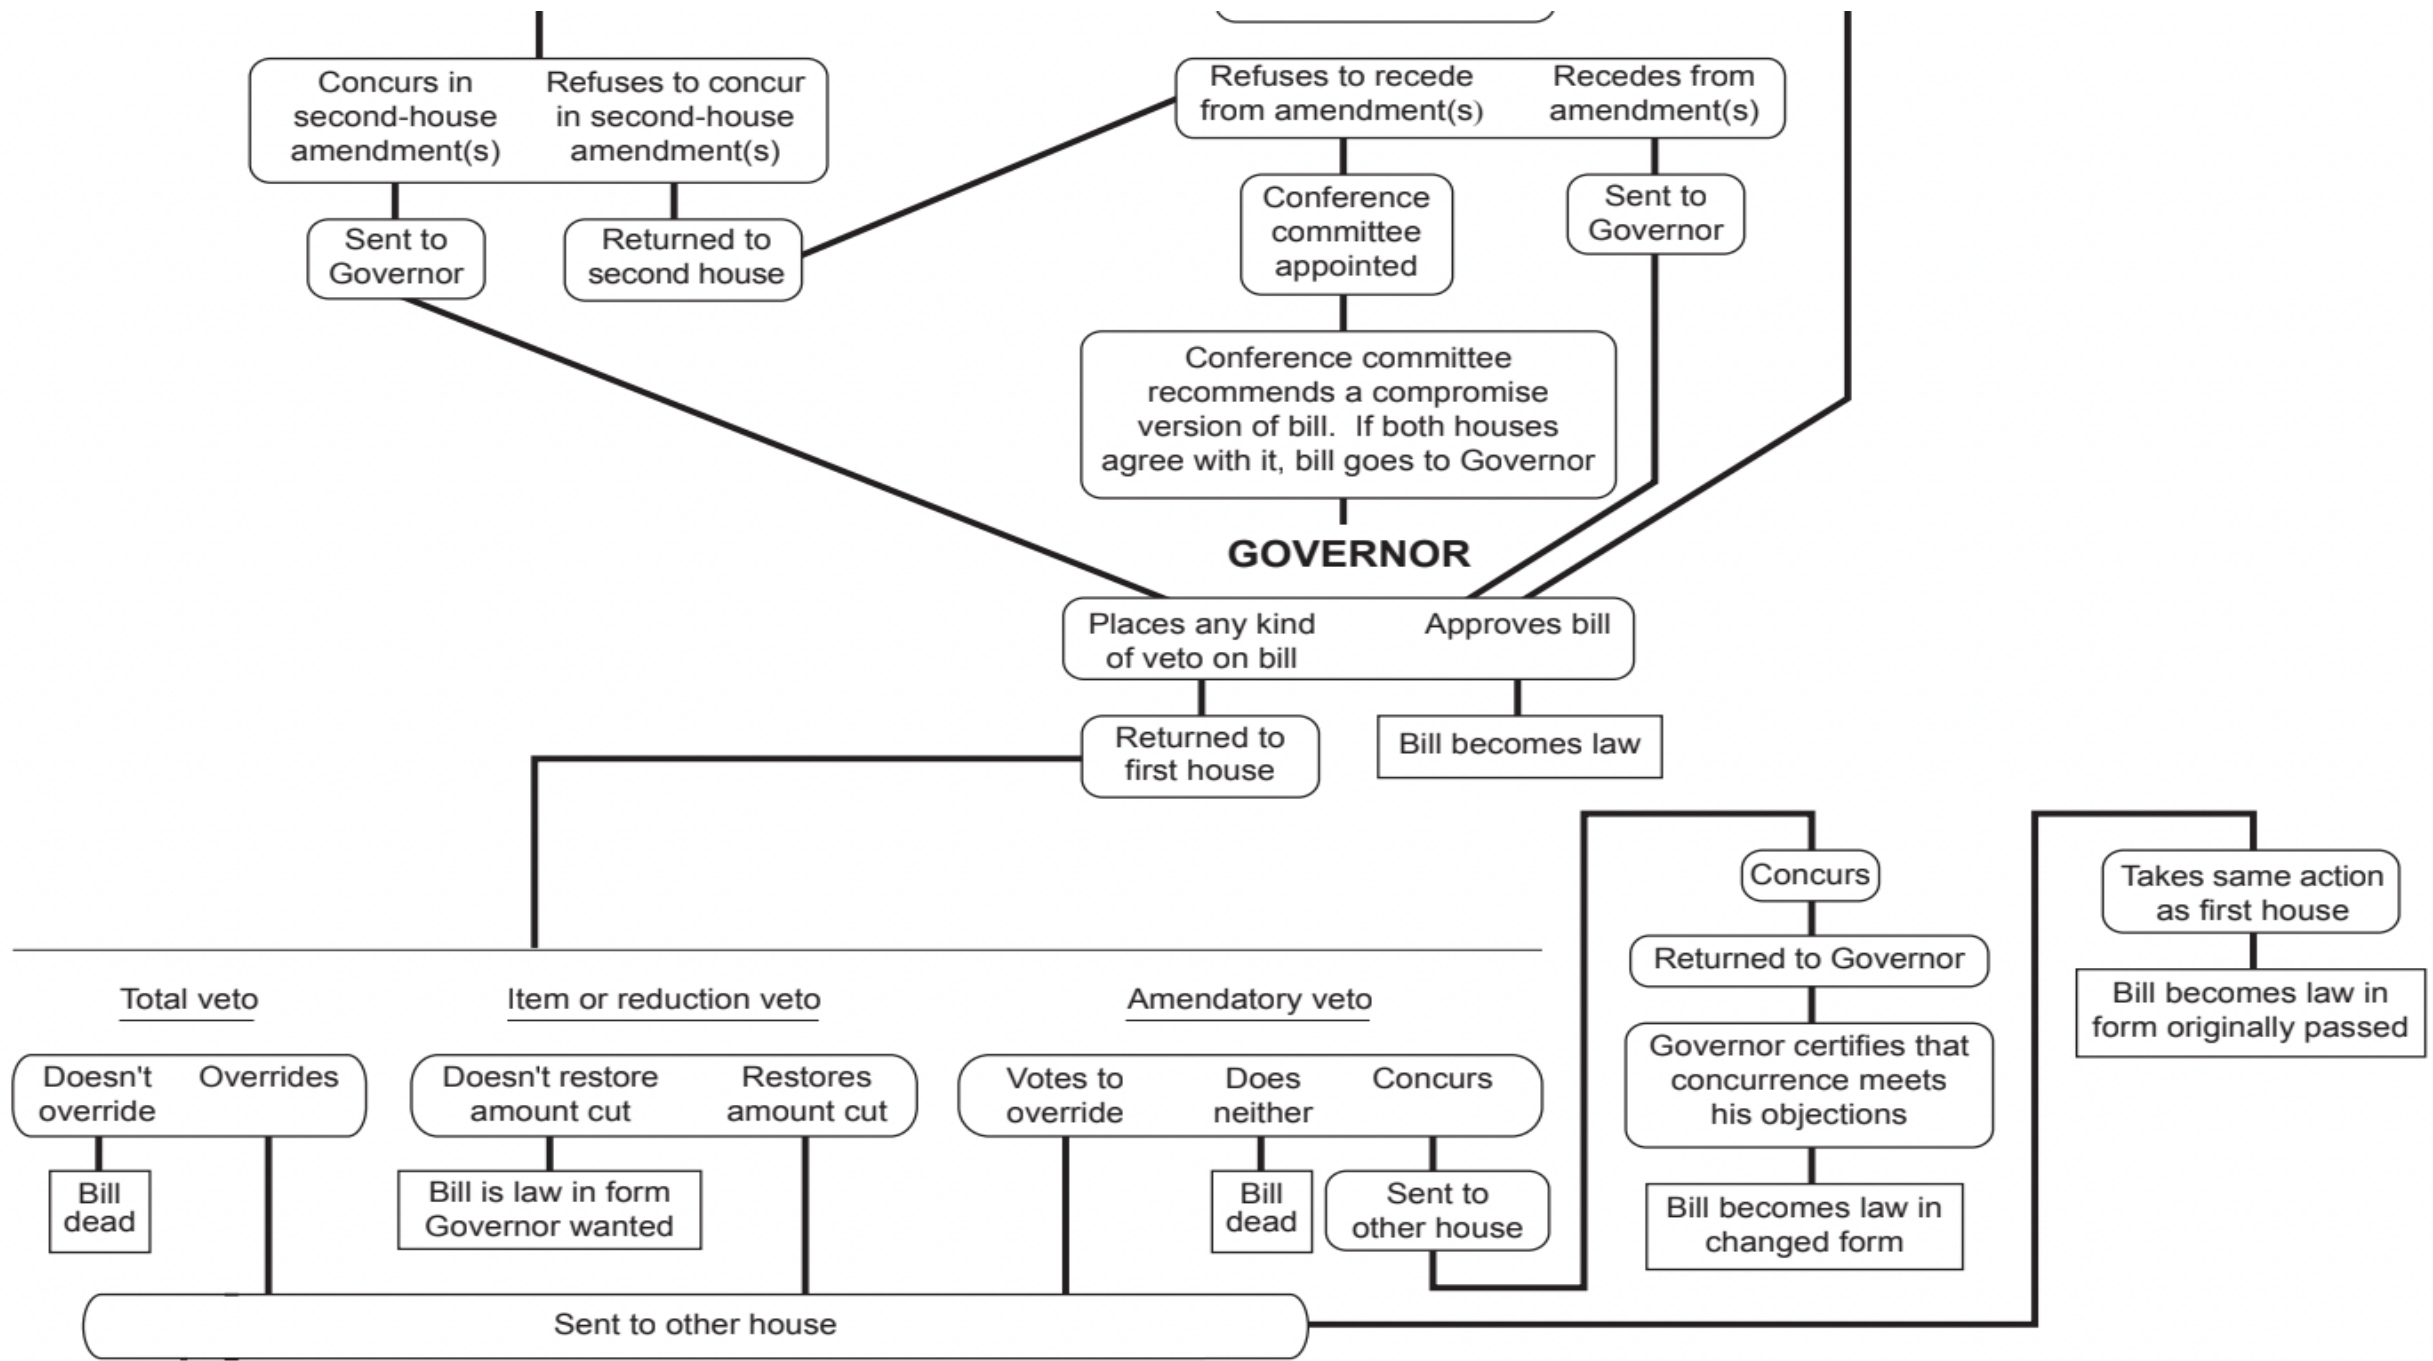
Concurs in second-house amendment(s)

Refuses to concur in second-house amendment(s)

Sent to Governor

Returned to second house

Refuses to recede from amendment(s)

Recedes from amendment(s)

Conference committee appointed

Sent to Governor

Conference committee recommends a compromise version of bill. If both houses agree with it, bill goes to Governor

GOVERNOR

Places any kind of veto on bill

Approves bill

Returned to first house

Bill becomes law

Concurs

Returned to Governor

Governor certifies that concurrence meets his objections

Bill becomes law in changed form

Takes same action as first house

Bill becomes law in form originally passed

Total veto

Doesn't override

Overrides

Bill dead

Item or reduction veto

Doesn't restore amount cut

Restores amount cut

Bill is law in form Governor wanted

Amendatory veto

Votes to override

Does neither

Concurs

Bill dead

Sent to other house

Sent to other house